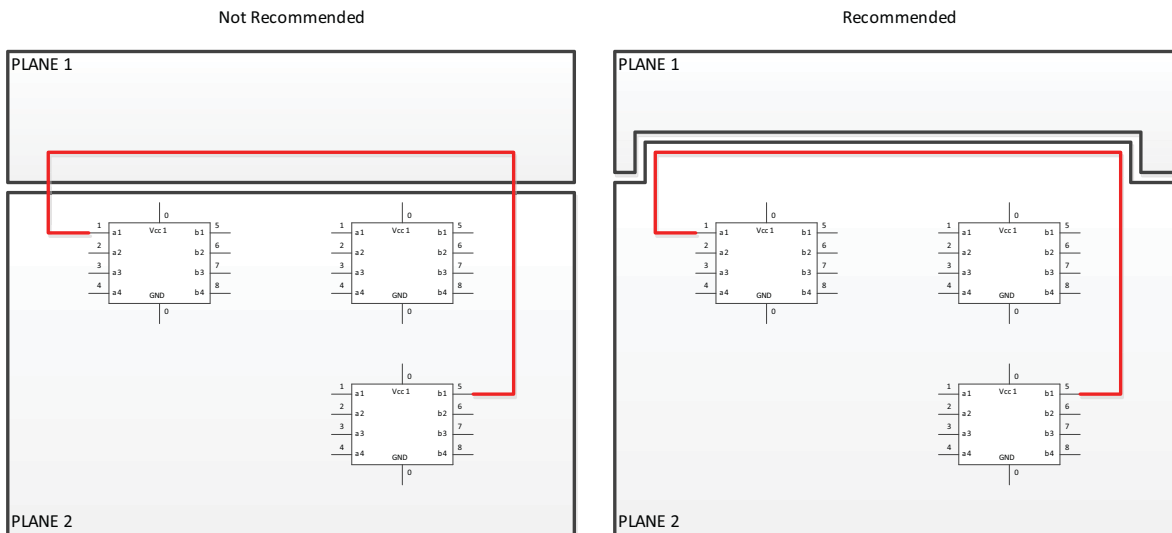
Not Recommended

PLANE 1

0
1 a1 Vcc 1 b1 5
2 a2 b2 6
3 a3 b3 7
4 a4 GND b4 8
0

0
1 a1 Vcc 1 b1 5
2 a2 b2 6
3 a3 b3 7
4 a4 GND b4 8
0

0
1 a1 Vcc 1 b1 5
2 a2 b2 6
3 a3 b3 7
4 a4 GND b4 8
0

PLANE 2

Recommended

PLANE 1

0
1 a1 Vcc 1 b1 5
2 a2 b2 6
3 a3 b3 7
4 a4 GND b4 8
0

0
1 a1 Vcc 1 b1 5
2 a2 b2 6
3 a3 b3 7
4 a4 GND b4 8
0

0
1 a1 Vcc 1 b1 5
2 a2 b2 6
3 a3 b3 7
4 a4 GND b4 8
0

PLANE 2